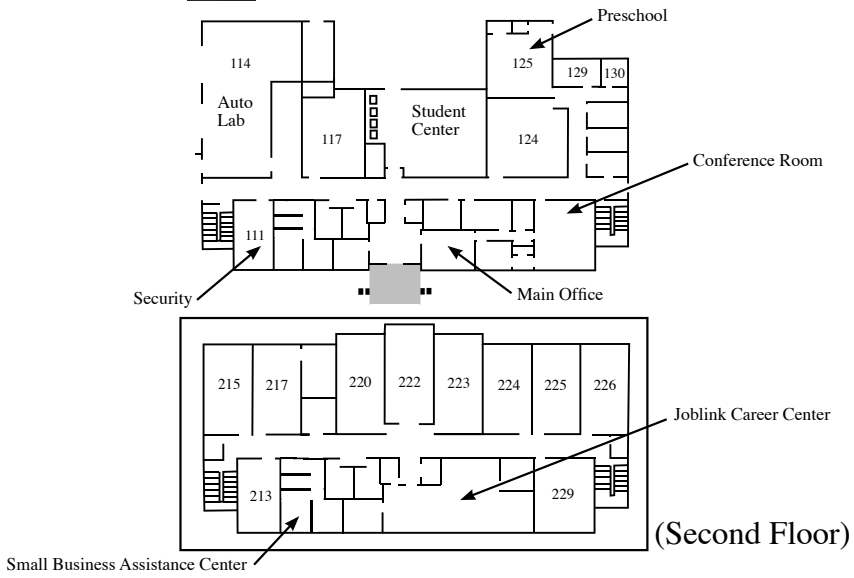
Preschool

114

Auto Lab

117

Student Center

125

129

130

124

Conference Room

111

Security

Main Office

215

217

220

222

223

224

225

226

Joblink Career Center

213

229

(Second Floor)

Small Business Assistance Center